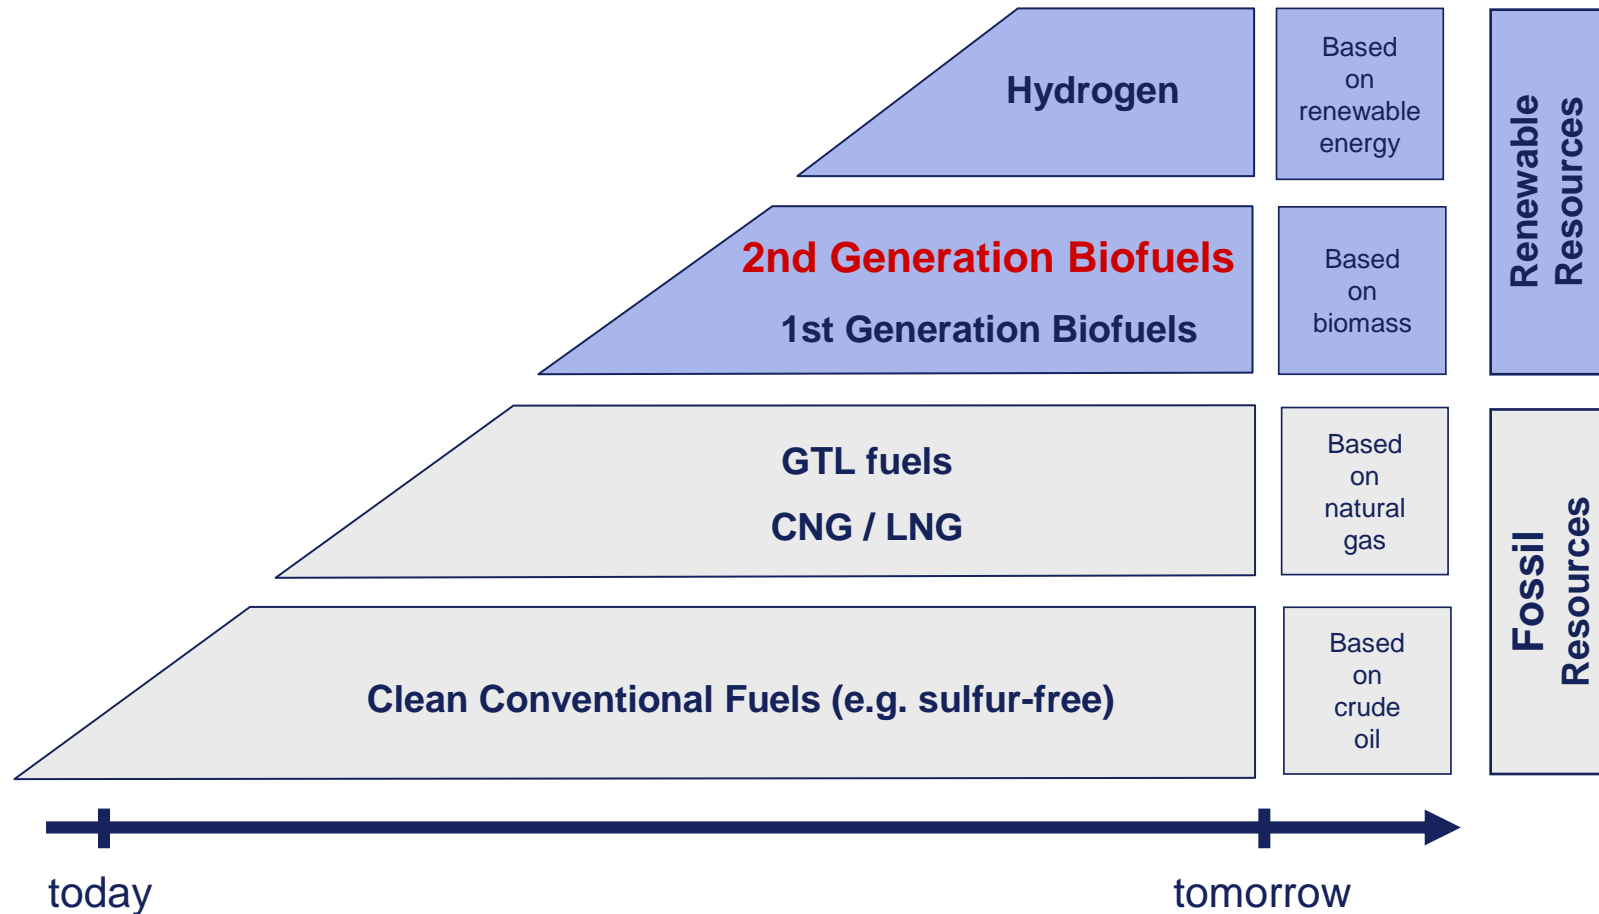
Hydrogen

Based on renewable energy

Renewable Resources

2nd Generation Biofuels

1st Generation Biofuels

Based on biomass

GTL fuels

CNG / LNG

Based on natural gas

Fossil Resources

Clean Conventional Fuels (e.g. sulfur-free)

Based on crude oil

today

tomorrow